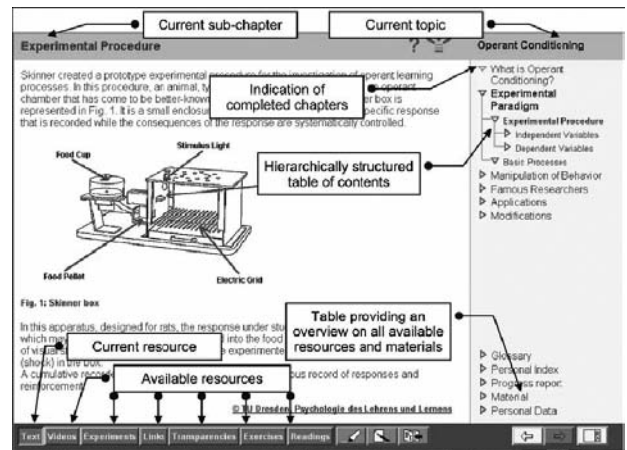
Current sub-chapter

Current topic

Experimental Procedure

?

Operant Conditioning

Skinner created a prototype experimental procedure for the investigation of operant learning processes. In this procedure, an animal, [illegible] operant chamber that has come to be better-known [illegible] er box is represented in Fig. 1. It is a small enclosure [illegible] pecific response that is recorded while the consequences of the response are systematically controlled.

Indication of completed chapters

Food Cup

Stimulus Light

Hierarchically structured table of contents

Food Pellet

Electric Grid

Fig. 1: Skinner box

In this apparatus, designed for rats, the response under stu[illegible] which m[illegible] into the food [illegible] of visua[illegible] e experimente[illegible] (shock) in the box.

A cumulative record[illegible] ous record of responses and reinforcement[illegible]

Current resource

Available resources

Table providing an overview on all available resources and materials

© TU Dresden, Psychologie des Lehrens und Lernens

What is Operant Conditioning?

Experimental Paradigm

Experimental Procedure

Independent Variables

Dependent Variables

Basic Processes

Manipulation of Behavior

Famous Researchers

Applications

Modifications

Glossary

Personal Index

Progress report

Material

Personal Data

Text | Videos | Experiments | Links | Transparencies | Exercises | Readings